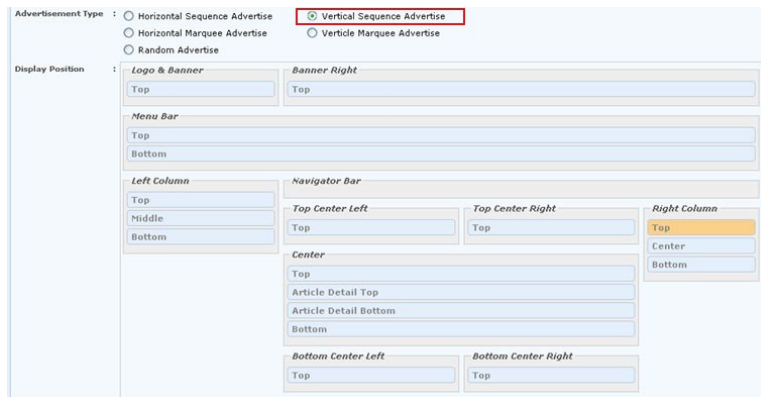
Advertisement Type :
Horizontal Sequence Advertise
Vertical Sequence Advertise
Horizontal Marquee Advertise
Verticle Marquee Advertise
Random Advertise

Display Position :

Logo & Banner
Top

Banner Right
Top

Menu Bar
Top
Bottom

Left Column
Top
Middle
Bottom

Navigator Bar

Top Center Left
Top

Top Center Right
Top

Right Column
Top
Center
Bottom

Center
Top
Article Detail Top
Article Detail Bottom
Bottom

Bottom Center Left
Top

Bottom Center Right
Top